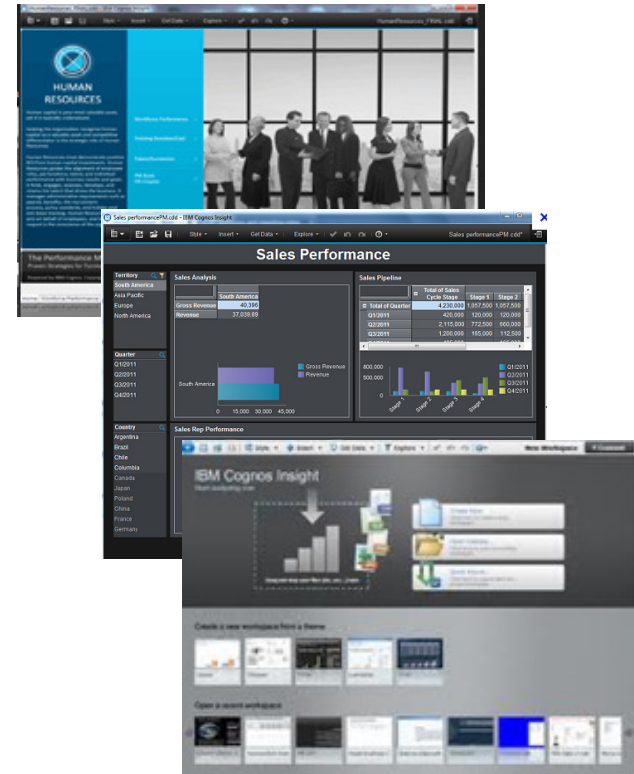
HUMAN RESOURCES

Workforce Performance

Training Satisfaction

Talent/Succession

The Performance M

Sales performancePM.cdd - IBM Cognos Insight

Style · Insert · Get Data · Explore ·

Sales performancePM.cdd*

Sales Performance

Territory

South America
Asia Pacific
Europe
North America

Quarter

Q1/2011
Q2/2011
Q3/2011
Q4/2011

Country

Argentina
Brazil
Chile
Columbia
Canada
Japan
Poland
China
France
Germany

Sales Analysis

| | South America |
|---|---|
| Gross Revenue | 40,386 |
| Revenue | 37,039.69 |

South America

0 15,000 30,000 45,000

Gross Revenue
Revenue

Sales Pipeline

| | Total of Sales Cycle Stage | Stage 1 | Stage 2 |
|---|---|---|---|
| Total of Quarter | 4,230,000 | 1,057,500 | 1,057,500 |
| Q1/2011 | 420,000 | 120,000 | 120,000 |
| Q2/2011 | 2,115,000 | 772,500 | 660,000 |
| Q3/2011 | 1,200,000 | 165,000 | 112,500 |

800,000
500,000
0

Stage 1 Stage 2 Stage 3 Stage 4

Q1/2011
Q2/2011
Q3/2011
Q4/2011

Sales Rep Performance

Style · Insert · Get Data · Explore ·

New Workspace

IBM Cognos Insight

Create a new workspace from a theme

Open a recent workspace